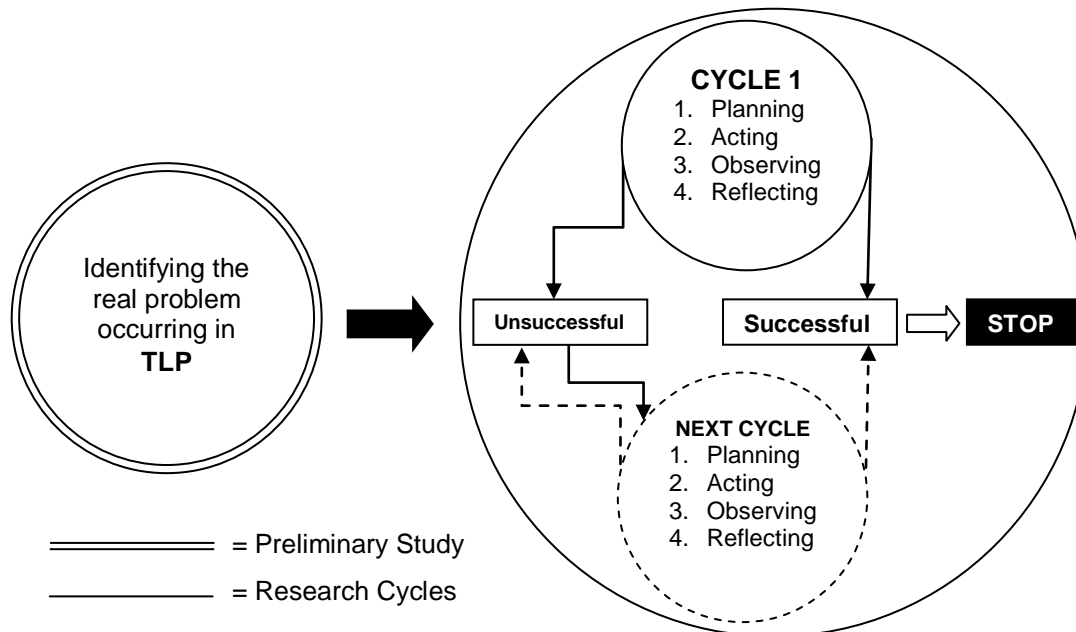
Identifying the real problem occurring in **TLP**

CYCLE 1
1. Planning
2. Acting
3. Observing
4. Reflecting

Unsuccessful

Successful

STOP

NEXT CYCLE
1. Planning
2. Acting
3. Observing
4. Reflecting

= Preliminary Study

= Research Cycles